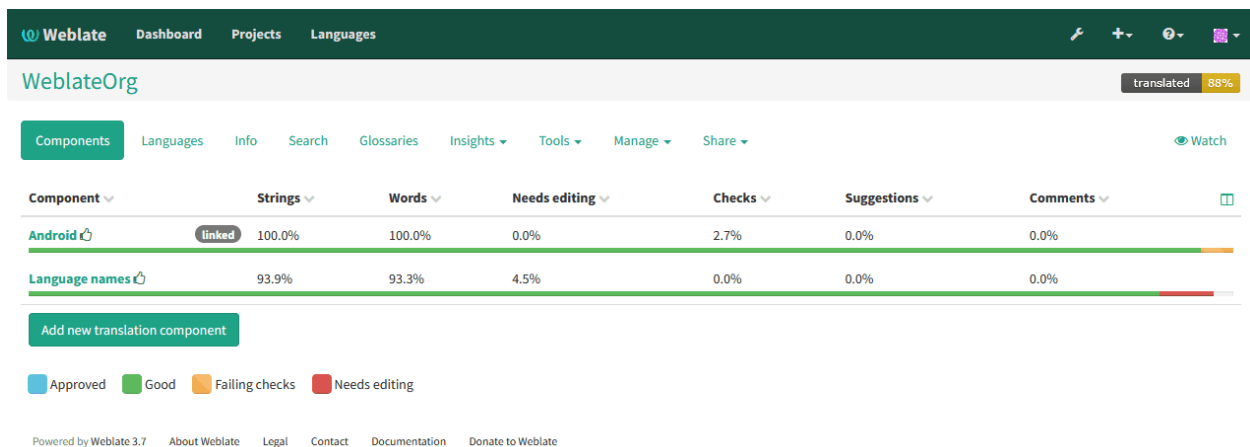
Weblate Dashboard Projects Languages

WeblateOrg

translated 88%

Components Languages Info Search Glossaries Insights Tools Manage Share Watch

| Component | Strings | Words | Needs editing | Checks | Suggestions | Comments |
|---|---|---|---|---|---|---|
| Android linked | 100.0% | 100.0% | 0.0% | 2.7% | 0.0% | 0.0% |
| Language names | 93.9% | 93.3% | 4.5% | 0.0% | 0.0% | 0.0% |

Add new translation component

Approved Good Failing checks Needs editing

Powered by Weblate 3.7 About Weblate Legal Contact Documentation Donate to Weblate